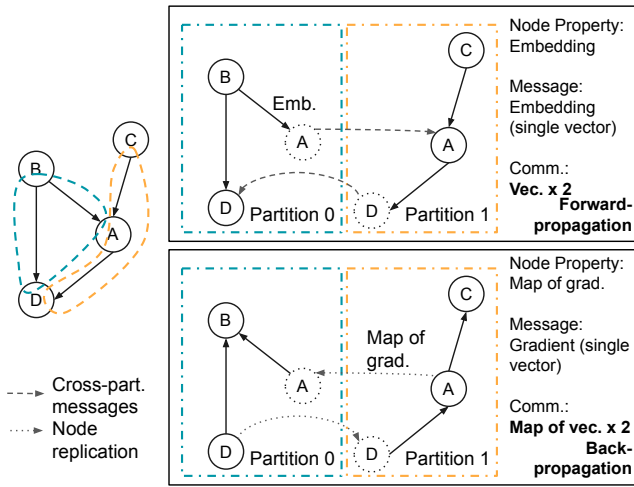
B

C

A

D

Cross-part. messages

Node replication

B

Emb.

A

C

A

D

Partition 0

D

Partition 1

Node Property: Embedding

Message: Embedding (single vector)

Comm.:
**Vec. x 2**

**Forward-propagation**

B

C

Map of grad.

A

A

D

Partition 0

D

Partition 1

Node Property: Map of grad.

Message: Gradient (single vector)

Comm.:
**Map of vec. x 2**

**Back-propagation**